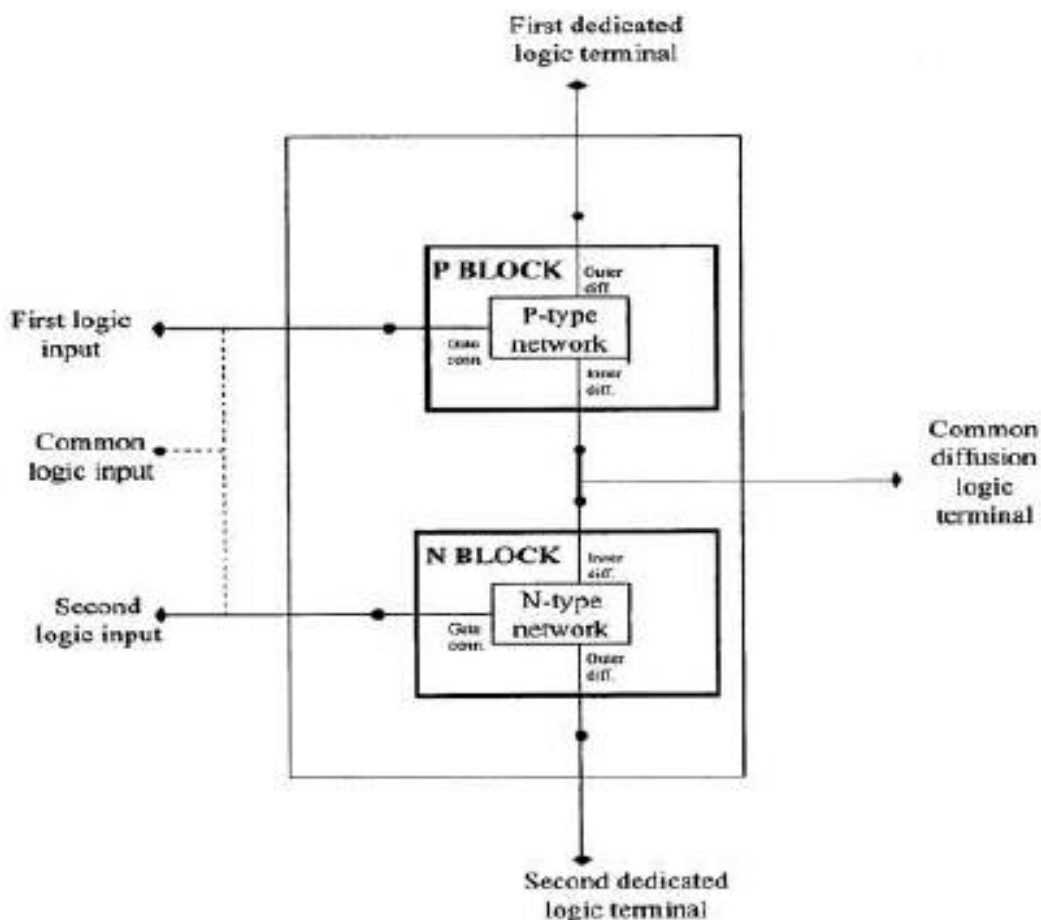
First dedicated logic terminal

P BLOCK

Outer diff.

P-type network

Gate conn.

Inner diff.

First logic input

Common logic input

Second logic input

Common diffusion logic terminal

N BLOCK

Inner diff.

N-type network

Gate conn.

Outer diff.

Second dedicated logic terminal